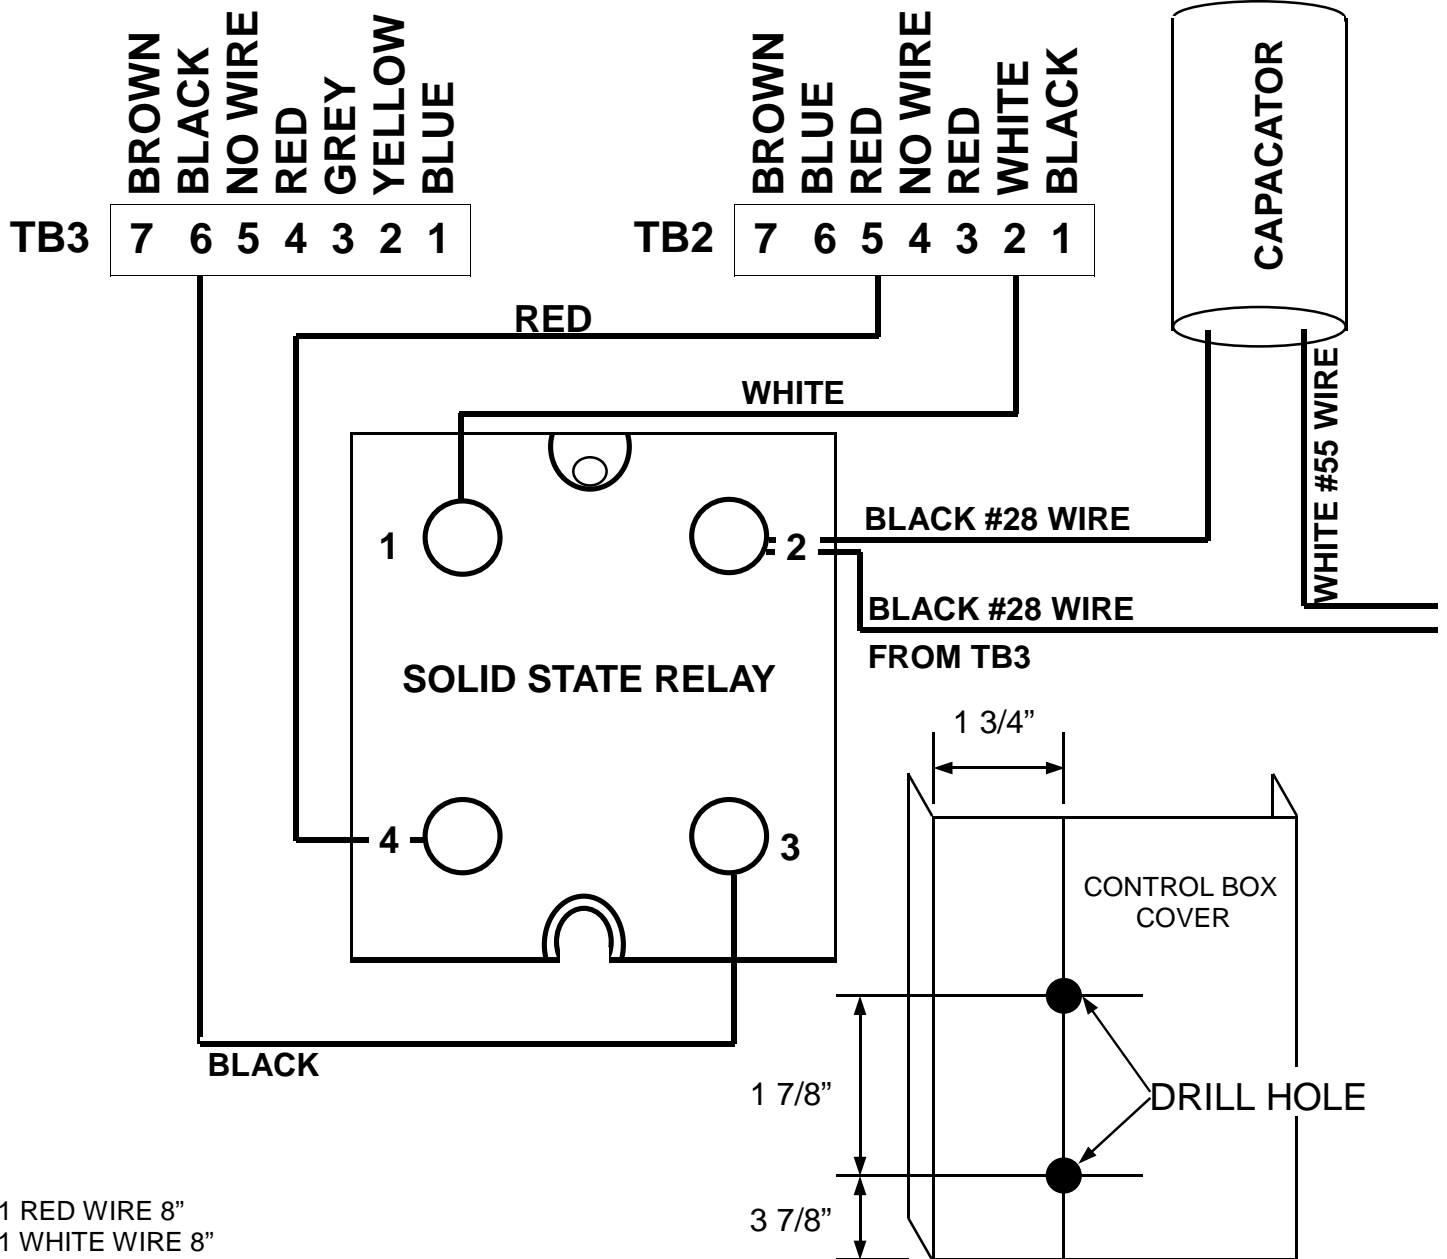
BROWN
BLACK
NO WIRE
RED
GREY
YELLOW
BLUE

TB3 7 6 5 4 3 2 1

BROWN
BLUE
RED
NO WIRE
RED
WHITE
BLACK

TB2 7 6 5 4 3 2 1

CAPACATOR

RED

WHITE

WHITE #55 WIRE

1

2

BLACK #28 WIRE

BLACK #28 WIRE
FROM TB3

SOLID STATE RELAY

1 3/4”

4

3

CONTROL BOX COVER

BLACK

1 7/8”

DRILL HOLE

3 7/8”

1 RED WIRE 8”
1 WHITE WIRE 8”